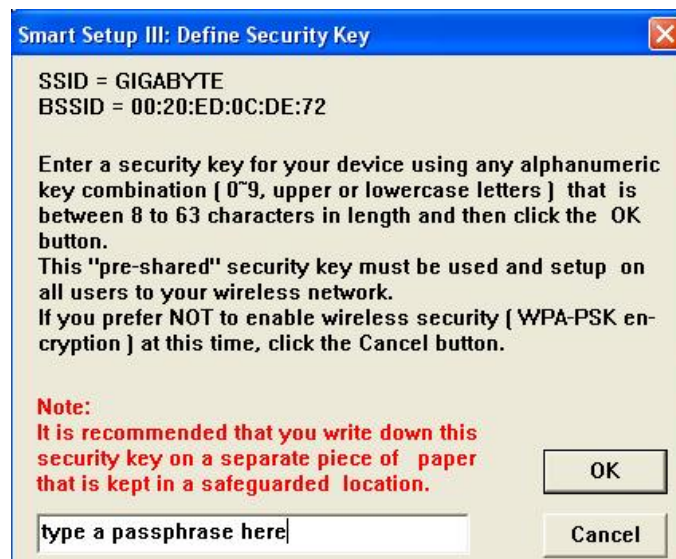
Smart Setup III: Define Security Key

SSID = GIGABYTE
BSSID = 00:20:ED:0C:DE:72

Enter a security key for your device using any alphanumeric key combination ( 0~9, upper or lowercase letters ) that is between 8 to 63 characters in length and then click the OK button.
This "pre-shared" security key must be used and setup on all users to your wireless network.
If you prefer NOT to enable wireless security ( WPA-PSK encryption ) at this time, click the Cancel button.

Note:
It is recommended that you write down this security key on a separate piece of paper that is kept in a safeguarded location.

OK

type a passphrase here

Cancel